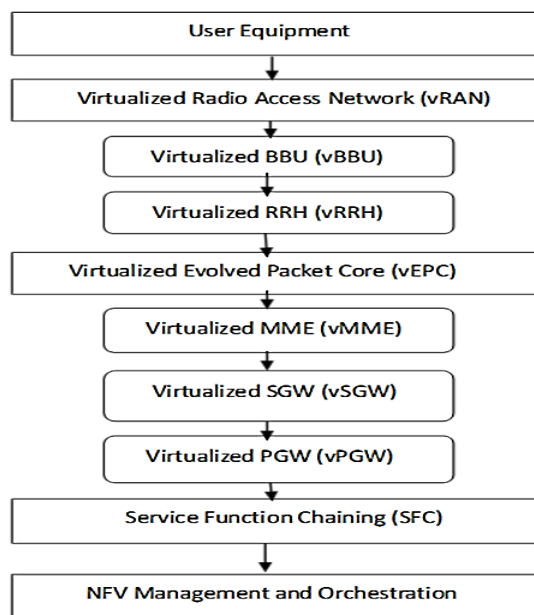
User Equipment

Virtualized Radio Access Network (vRAN)

Virtualized BBU (vBBU)

Virtualized RRH (vRRH)

Virtualized Evolved Packet Core (vEPC)

Virtualized MME (vMME)

Virtualized SGW (vSGW)

Virtualized PGW (vPGW)

Service Function Chaining (SFC)

NFV Management and Orchestration